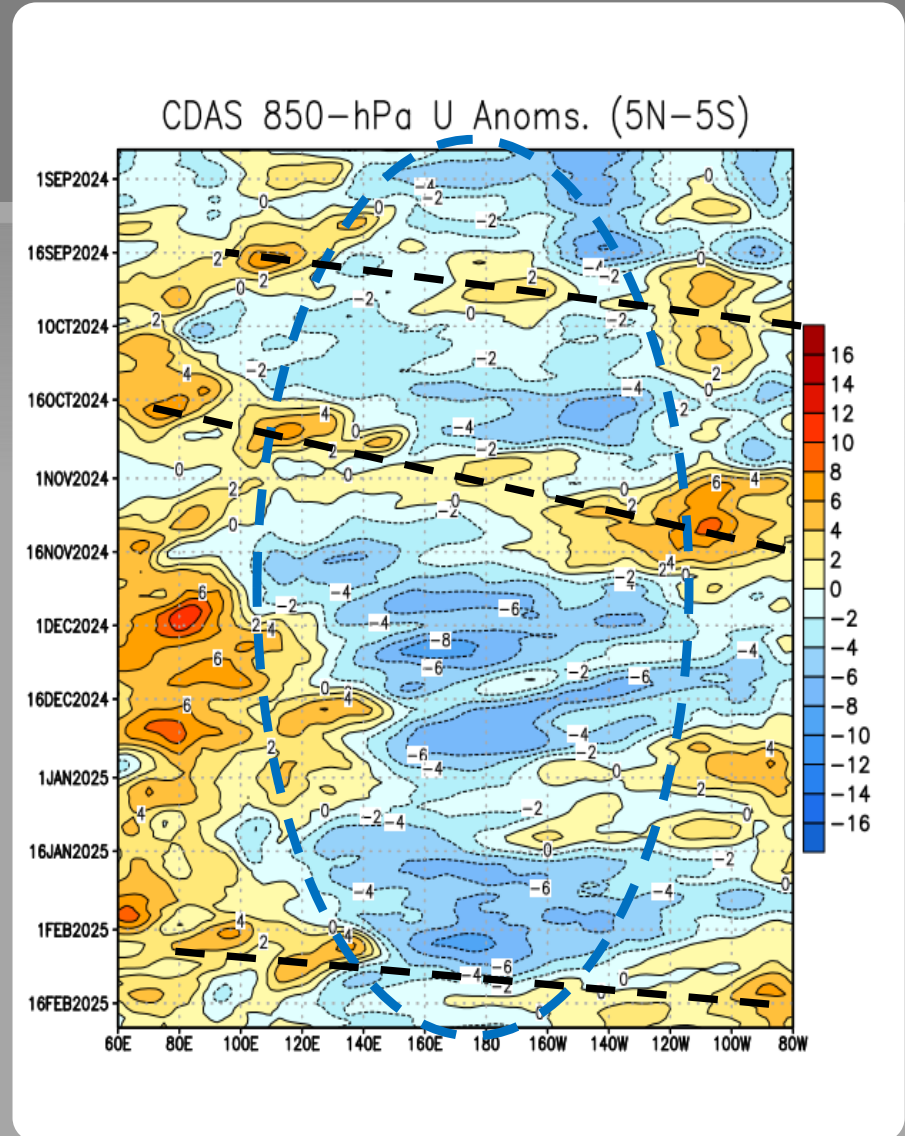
CDAS 850-hPa U Anoms. (5N-5S)

1SEP2024
16SEP2024
1OCT2024
16OCT2024
1NOV2024
16NOV2024
1DEC2024
16DEC2024
1JAN2025
16JAN2025
1FEB2025
16FEB2025

60E 80E 100E 120E 140E 160E 180 160W 140W 120W 100W 80W

16
14
12
10
8
6
4
2
0
-2
-4
-6
-8
-10
-12
-14
-16

0 -4 -2 0 -2 -2 -4 -2 0 2 0 2 -2 2 0 2 -2 -2 0 -2 -2 -4 4 4 2 2 0 2 -4 -2 6 4 0 2 0 -2 -2 0 -2 4 -4 6 -6 -2 -8 -6 -2 -6 -4 6 0 4 6 -6 -4 -2 -4 -2 0 4 2 0 -2 -4 -2 -2 0 4 0 -4 -6 -4 -2 4 2 0 4 -4 -6 0 0